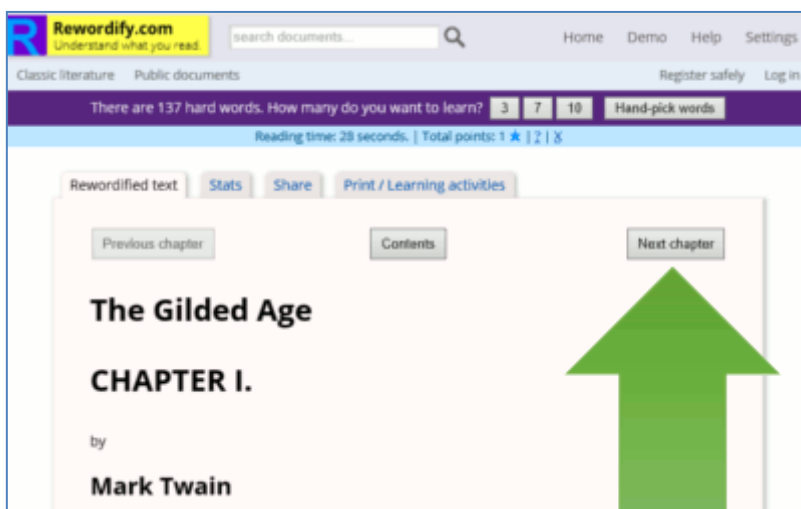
R Rewordify.com
Understand what you read.

search documents...

Home Demo Help Settings

Classic literature Public documents

Register safely Log in

There are 137 hard words. How many do you want to learn? 3 7 10 Hand-pick words

Reading time: 28 seconds. | Total points: 1 ★ | ? | X

Rewordified text Stats Share Print / Learning activities

Previous chapter Contents Next chapter

The Gilded Age

CHAPTER I.

by

Mark Twain